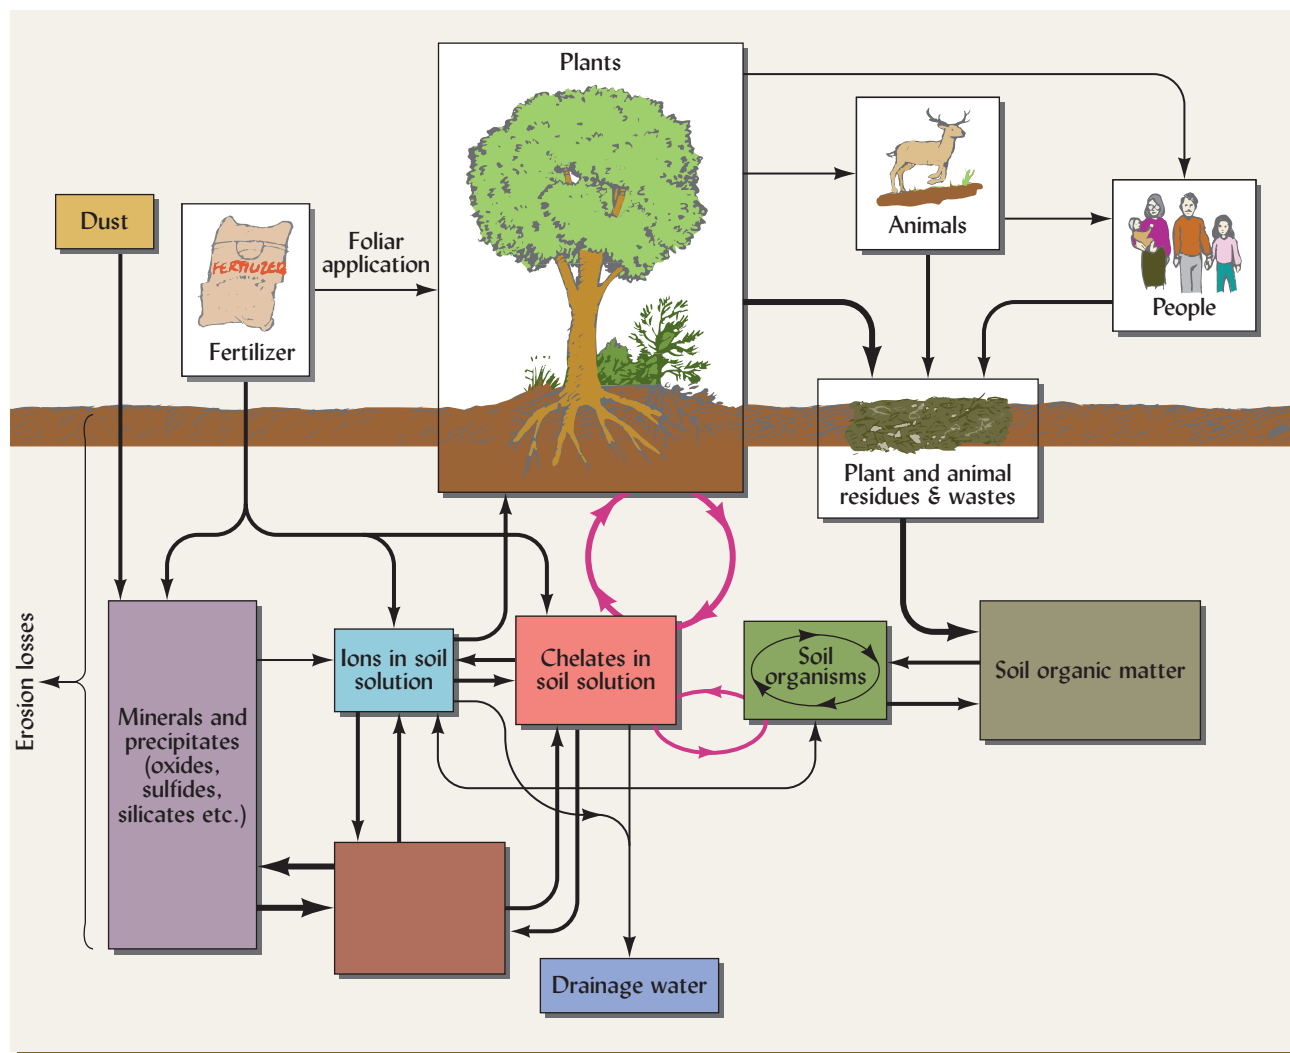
Plants

Dust

FERTILIZER

Fertilizer

Foliar application

Animals

People

Plant and animal residues & wastes

Erosion losses

Minerals and precipitates (oxides, sulfides, silicates etc.)

Ions in soil solution

Chelates in soil solution

Soil organisms

Soil organic matter

Drainage water